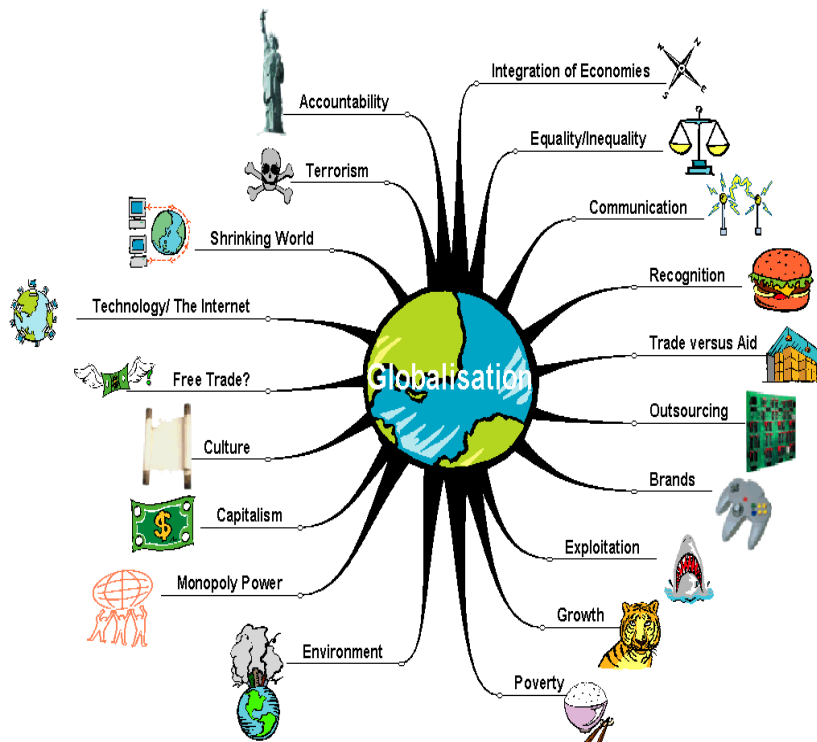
Globalisation

Accountability
Terrorism
Shrinking World
Technology/ The Internet
Free Trade?
Culture
Capitalism
Monopoly Power
Environment

Integration of Economies
Equality/Inequality
Communication
Recognition
Trade versus Aid
Outsourcing
Brands
Exploitation
Growth
Poverty